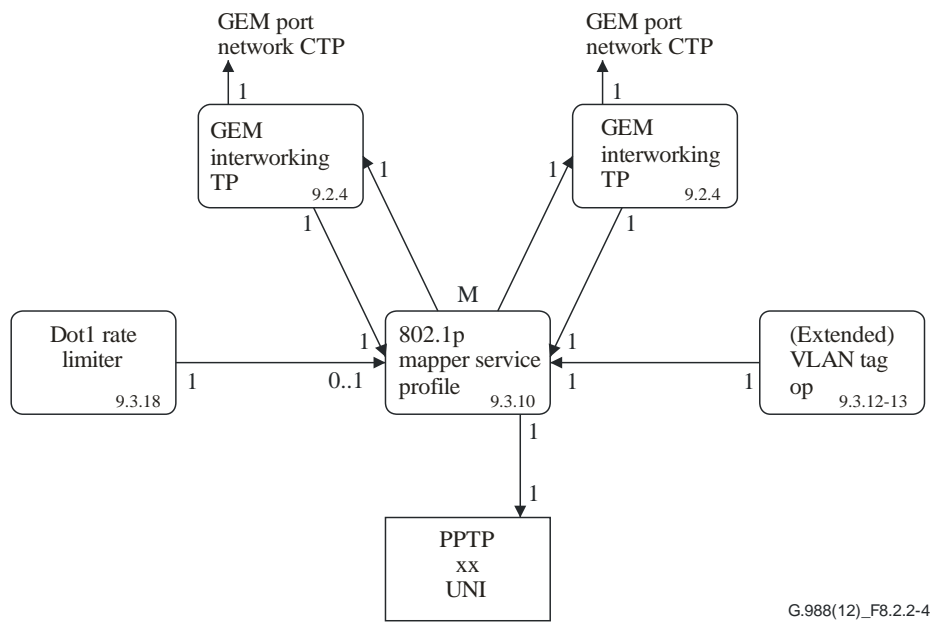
GEM port network CTP

1

GEM interworking TP
9.2.4

1

1

GEM port network CTP

1

GEM interworking TP
9.2.4

1

1

M

Dot1 rate limiter
9.3.18

1

0..1

1

802.1p mapper service profile
9.3.10

1

1

1

(Extended) VLAN tag op
9.3.12-13

1

1

PPTP
xx
UNI

G.988(12)_F8.2.2-4